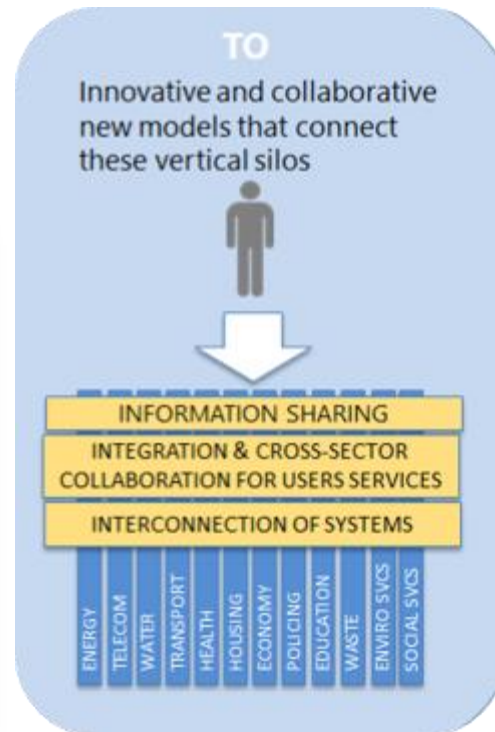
TO

Innovative and collaborative new models that connect these vertical silos

INFORMATION SHARING

INTEGRATION & CROSS-SECTOR COLLABORATION FOR USERS SERVICES

INTERCONNECTION OF SYSTEMS

ENERGY
TELECOM
WATER
TRANSPORT
HEALTH
HOUSING
ECONOMY
POLICING
EDUCATION
WASTE
ENVIRO SVCS
SOCIAL SVCS